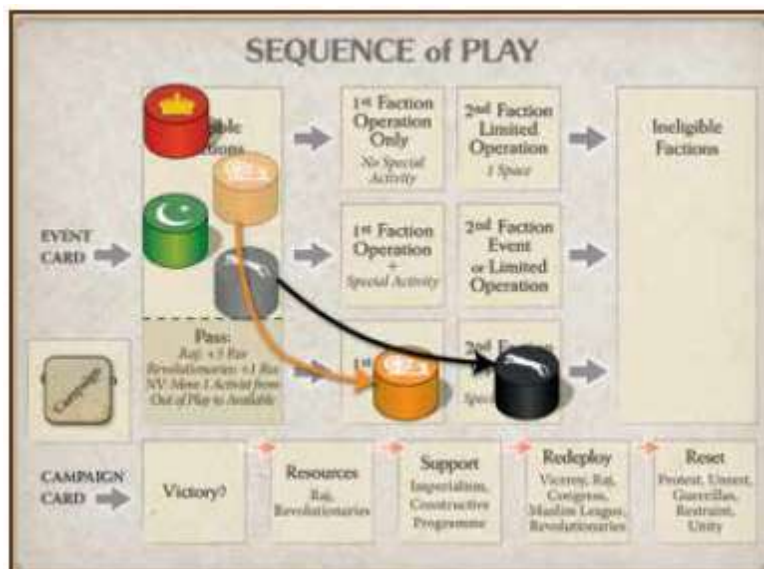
SEQUENCE of PLAY

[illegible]ble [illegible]ions

1st Faction Operation Only
No Special Activity

2nd Faction Limited Operation
1 Space

Ineligible Factions

EVENT CARD

1st Faction Operation + Special Activity

2nd Faction Event or Limited Operation

Pass:
Raj: +3 Res
Revolutionaries: +1 Res
NV: Move 1 Activist from Out of Play to Available

1st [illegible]

2nd F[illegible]
Spe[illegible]

Campaign

CAMPAIGN CARD

Victory?

Resources
Raj, Revolutionaries

Support
Imperialism, Constructive Programme

Redeploy
Viceroy, Raj, Congress, Muslim League, Revolutionaries

Reset
Protest, Unrest, Guerrillas, Restraint, Unity